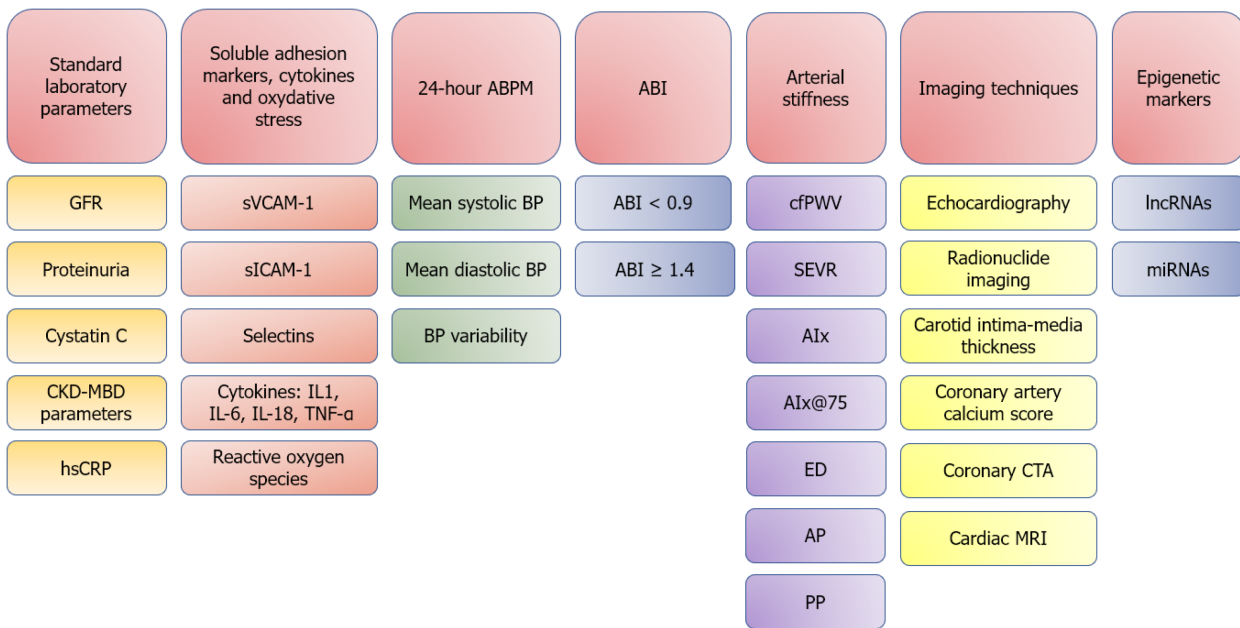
Standard laboratory parameters

GFR

Proteinuria

Cystatin C

CKD-MBD parameters

hsCRP

Soluble adhesion markers, cytokines and oxydative stress

sVCAM-1

sICAM-1

Selectins

Cytokines: IL1, IL-6, IL-18, TNF-α

Reactive oxygen species

24-hour ABPM

Mean systolic BP

Mean diastolic BP

BP variability

ABI

ABI < 0.9

ABI ≥ 1.4

Arterial stiffness

cfPWV

SEVR

AIx

AIx@75

ED

AP

PP

Imaging techniques

Echocardiography

Radionuclide imaging

Carotid intima-media thickness

Coronary artery calcium score

Coronary CTA

Cardiac MRI

Epigenetic markers

lncRNAs

miRNAs